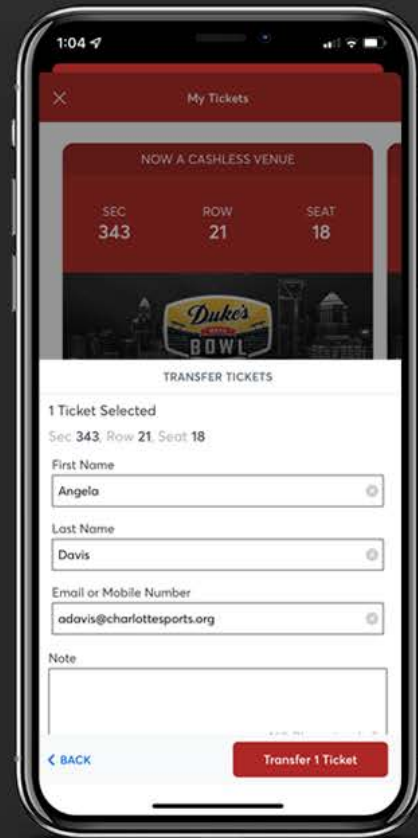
1:04

×

My Tickets

NOW A CASHLESS VENUE

SEC
343

ROW
21

SEAT
18

Duke's
BOWL

TRANSFER TICKETS

1 Ticket Selected

Sec 343, Row 21, Seat 18

First Name

Angela

Last Name

Davis

Email or Mobile Number

adavis@charlottesports.org

Note

< BACK

Transfer 1 Ticket